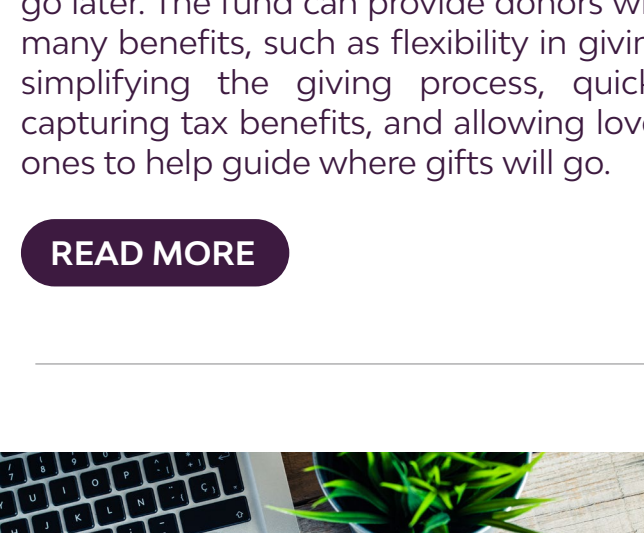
go later. The fund can provide donors w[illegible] many benefits, such as flexibility in givi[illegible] simplifying the giving process, quic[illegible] capturing tax benefits, and allowing lov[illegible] ones to help guide where gifts will go.

READ MORE